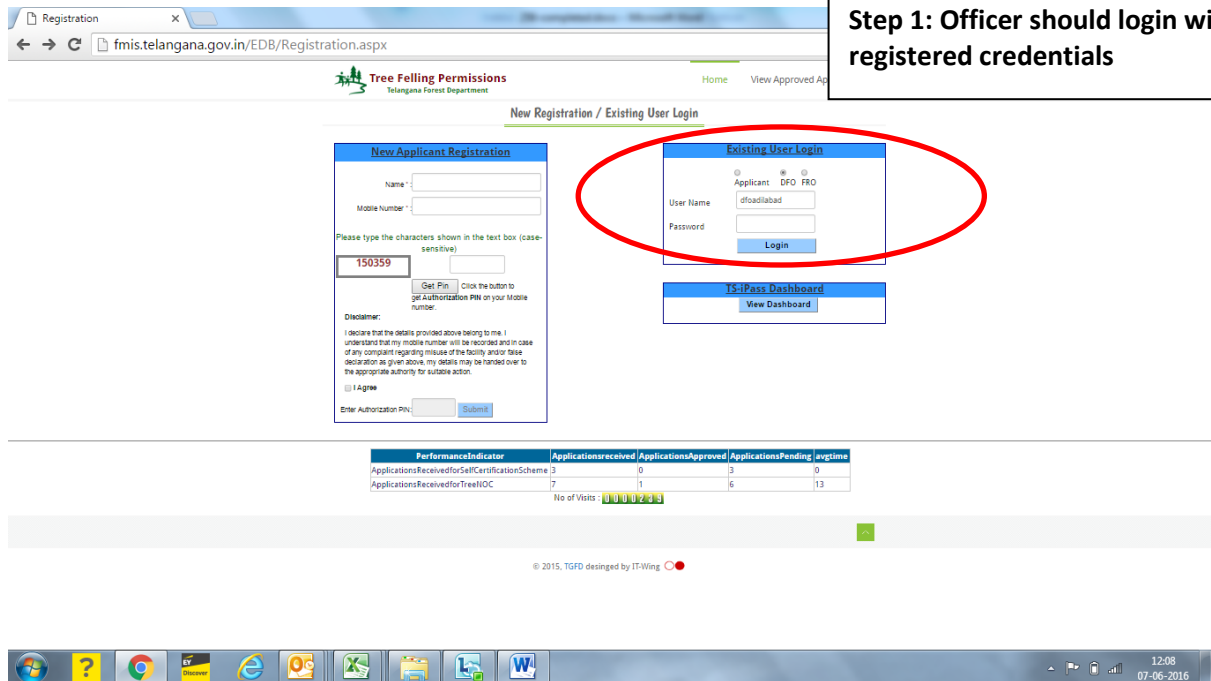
Registration

fmis.telangana.gov.in/EDB/Registration.aspx

Step 1: Officer should login wi registered credentials

Tree Felling Permissions
Telangana Forest Department

Home View Approved Ap

New Registration / Existing User Login

New Applicant Registration

Name * :

Mobile Number * :

Please type the characters shown in the text box (case-sensitive)

150359

Get Pin Click the button to get Authorization PIN on your Mobile number.

Disclaimer:

I declare that the details provided above belong to me. I understand that my mobile number will be recorded and in case of any complaint regarding misuse of the facility and/or false declaration as given above, my details may be handed over to the appropriate authority for suitable action.

I Agree

Enter Authorization PIN: Submit

Existing User Login

Applicant DFO FRO

User Name dfoadilabad

Password

Login

TS-iPass Dashboard

View Dashboard

| PerformanceIndicator | Applicationsreceived | ApplicationsApproved | ApplicationsPending | avgtime |
|---|---|---|---|---|
| ApplicationsReceivedforSelfCertificationScheme | 3 | 0 | 3 | 0 |
| ApplicationsReceivedforTreeNOC | 7 | 1 | 6 | 13 |

No of Visits : 0000239

© 2015, TGFD desinged by IT-Wing

EY Discover

12:08
07-06-2016